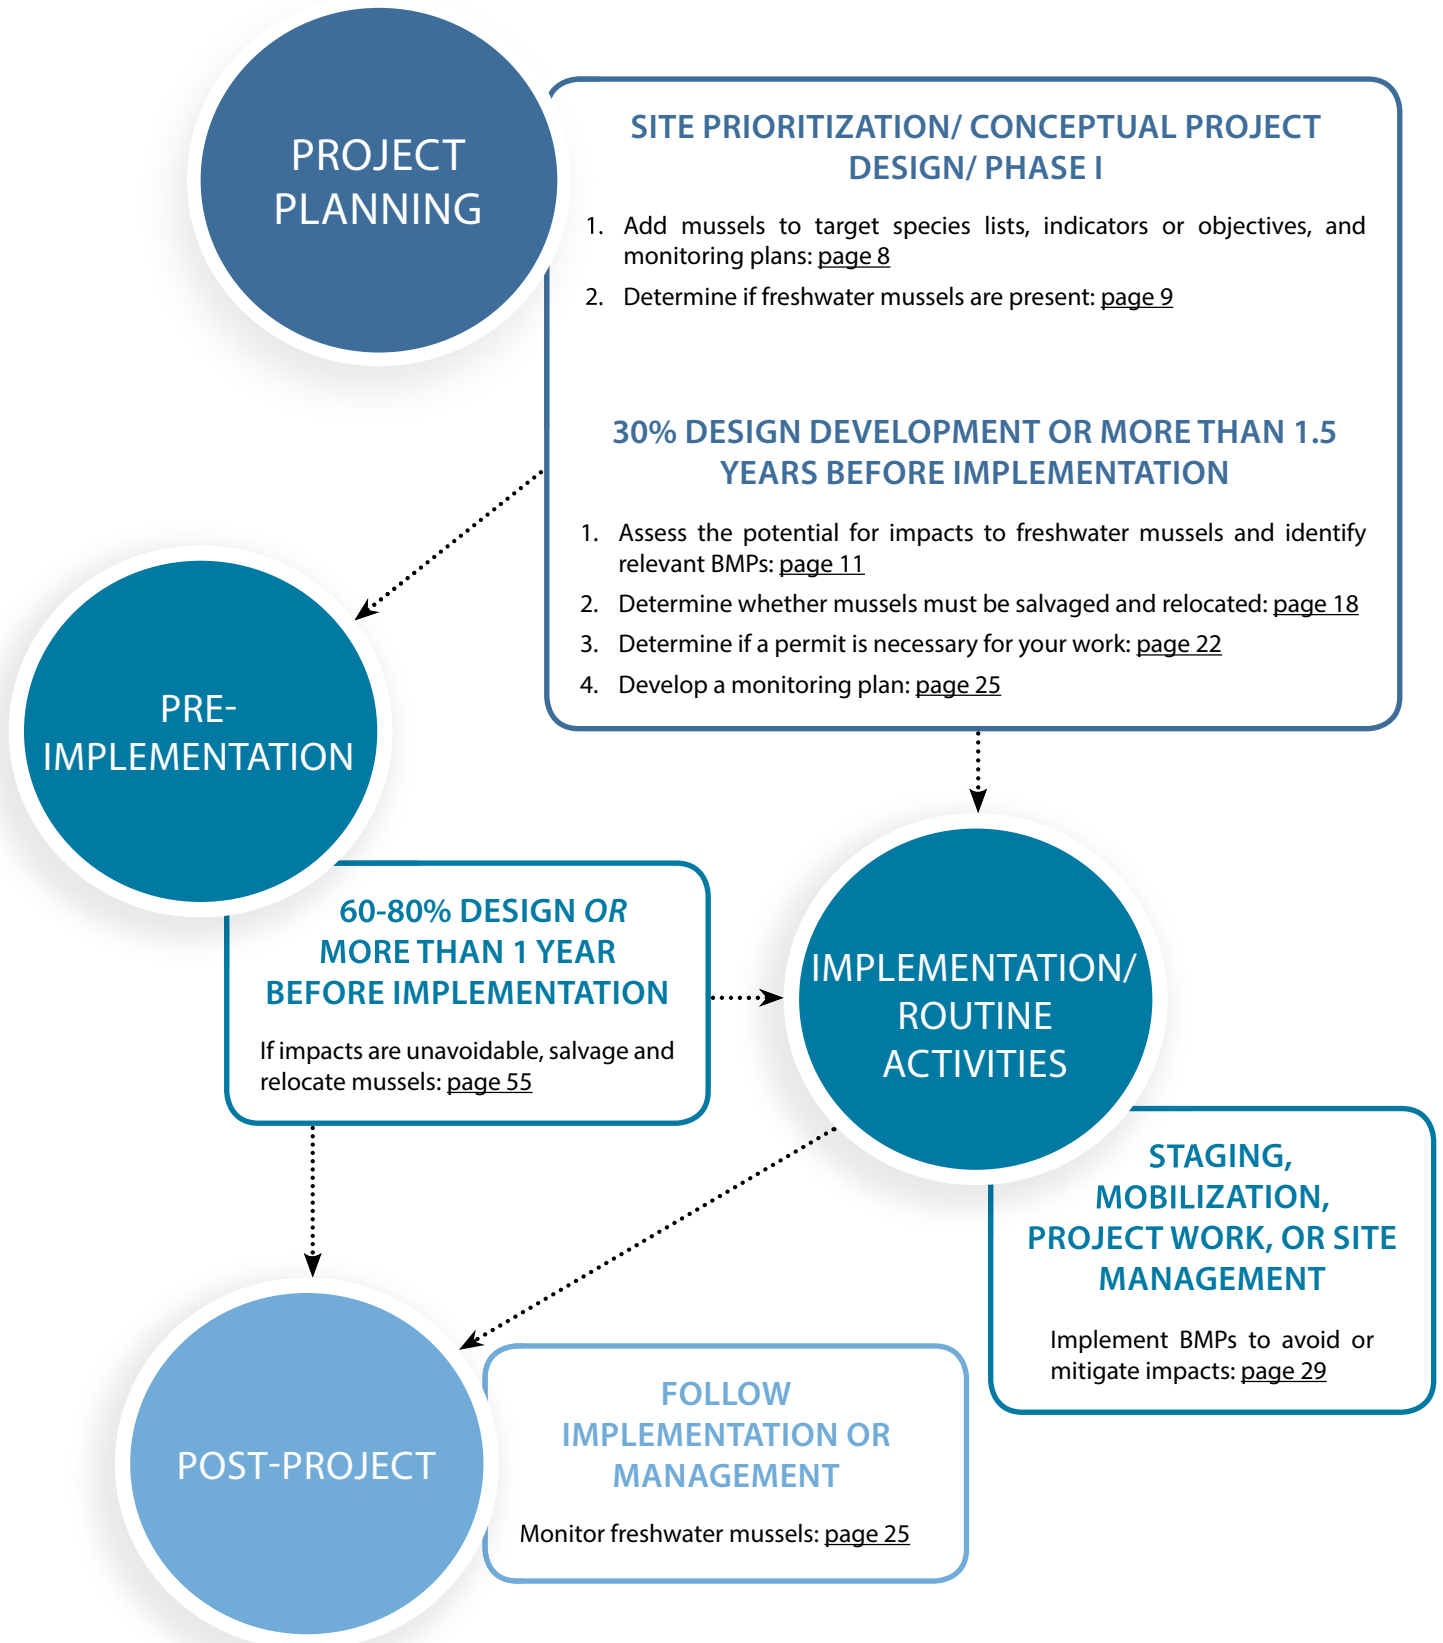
PROJECT PLANNING

SITE PRIORITIZATION/ CONCEPTUAL PROJECT DESIGN/ PHASE I

1. Add mussels to target species lists, indicators or objectives, and monitoring plans: page 8
2. Determine if freshwater mussels are present: page 9

30% DESIGN DEVELOPMENT OR MORE THAN 1.5 YEARS BEFORE IMPLEMENTATION

1. Assess the potential for impacts to freshwater mussels and identify relevant BMPs: page 11
2. Determine whether mussels must be salvaged and relocated: page 18
3. Determine if a permit is necessary for your work: page 22
4. Develop a monitoring plan: page 25

PRE-IMPLEMENTATION

60-80% DESIGN OR MORE THAN 1 YEAR BEFORE IMPLEMENTATION

If impacts are unavoidable, salvage and relocate mussels: page 55

IMPLEMENTATION/ ROUTINE ACTIVITIES

STAGING, MOBILIZATION, PROJECT WORK, OR SITE MANAGEMENT

Implement BMPs to avoid or mitigate impacts: page 29

POST-PROJECT

FOLLOW IMPLEMENTATION OR MANAGEMENT

Monitor freshwater mussels: page 25